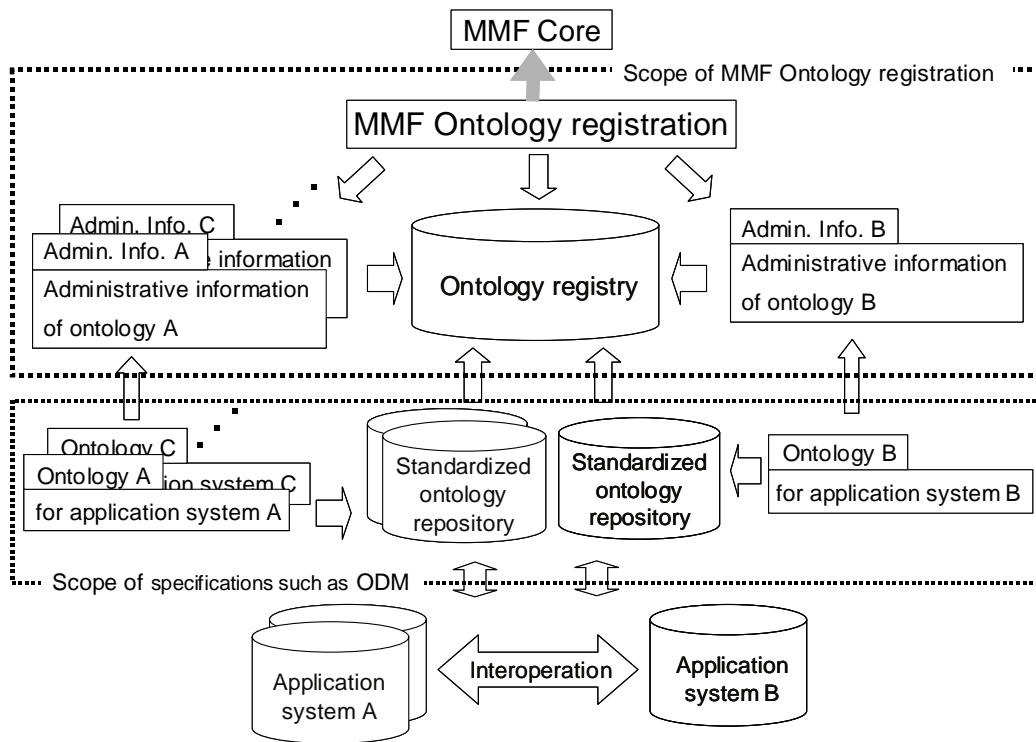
MMF Core

Scope of MMF Ontology registration

MMF Ontology registration

Admin. Info. C

Admin. Info. A

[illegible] information

Administrative information of ontology A

Ontology registry

Admin. Info. B

Administrative information of ontology B

Ontology C

Ontology A

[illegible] system C

for application system A

Standardized ontology repository

Standardized ontology repository

Ontology B

for application system B

Scope of specifications such as ODM

Application system A

Interoperation

Application system B